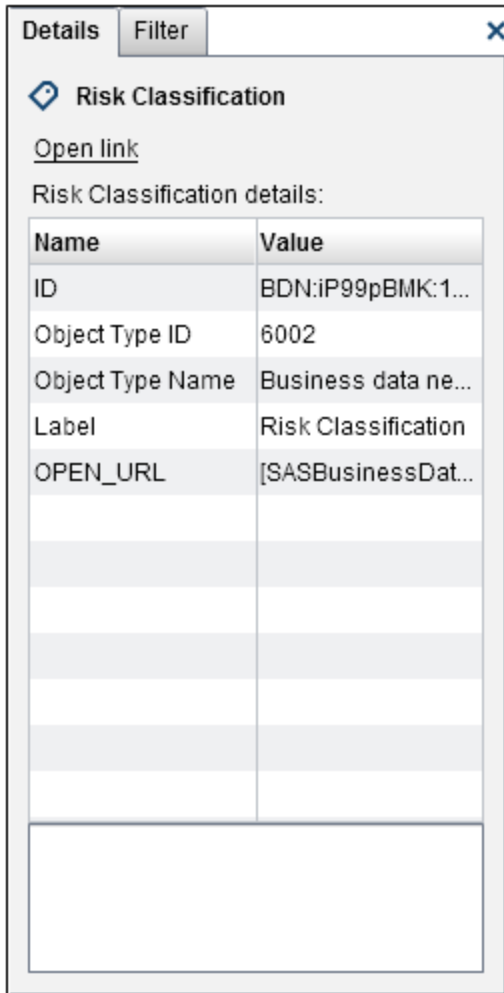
Details Filter ×

Risk Classification

Open link

Risk Classification details:

| Name | Value |
|---|---|
| ID | BDN:iP99pBMK:1... |
| Object Type ID | 6002 |
| Object Type Name | Business data ne... |
| Label | Risk Classification |
| OPEN_URL | [SASBusinessDat... |